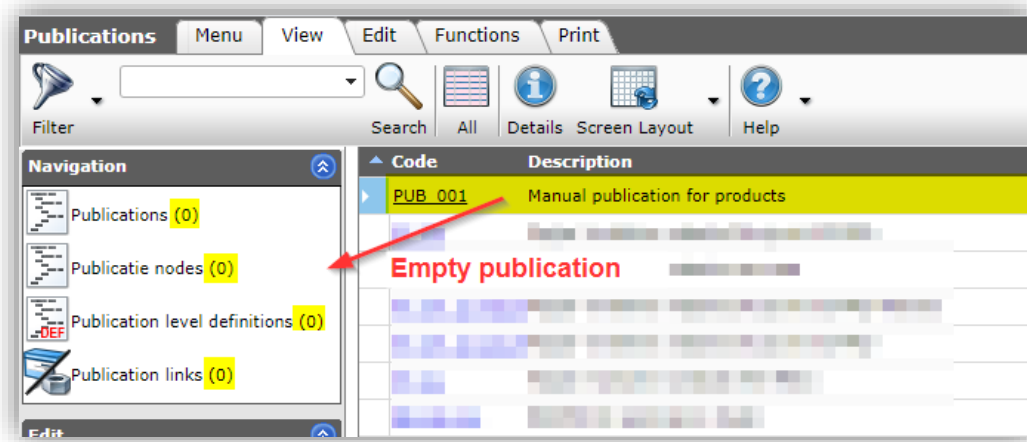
Publications | Menu | View | Edit | Functions | Print

Filter | Search | All | Details | Screen Layout | Help

Navigation

Publications (0)

Publicatie nodes (0)

DEF Publication level definitions (0)

Publication links (0)

Edit

| Code | Description |
|---|---|
| PUB_001 | Manual publication for products |
| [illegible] | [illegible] |
| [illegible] | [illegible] |
| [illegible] | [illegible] |
| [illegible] | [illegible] |
| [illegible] | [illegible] |
| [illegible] | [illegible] |

Empty publication